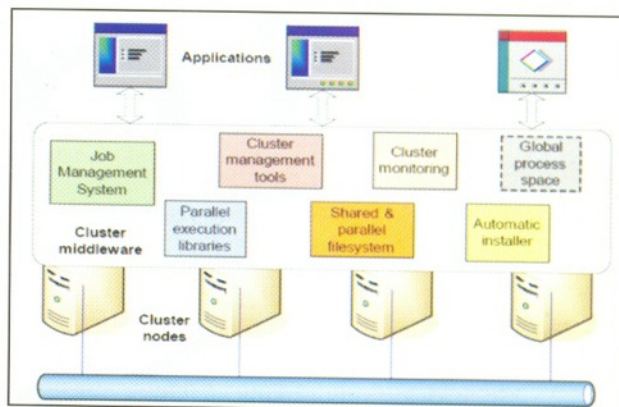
Applications

Job Management System

Cluster management tools

Cluster monitoring

Global process space

Cluster middleware

Parallel execution libraries

Shared & parallel filesystem

Automatic installer

Cluster nodes